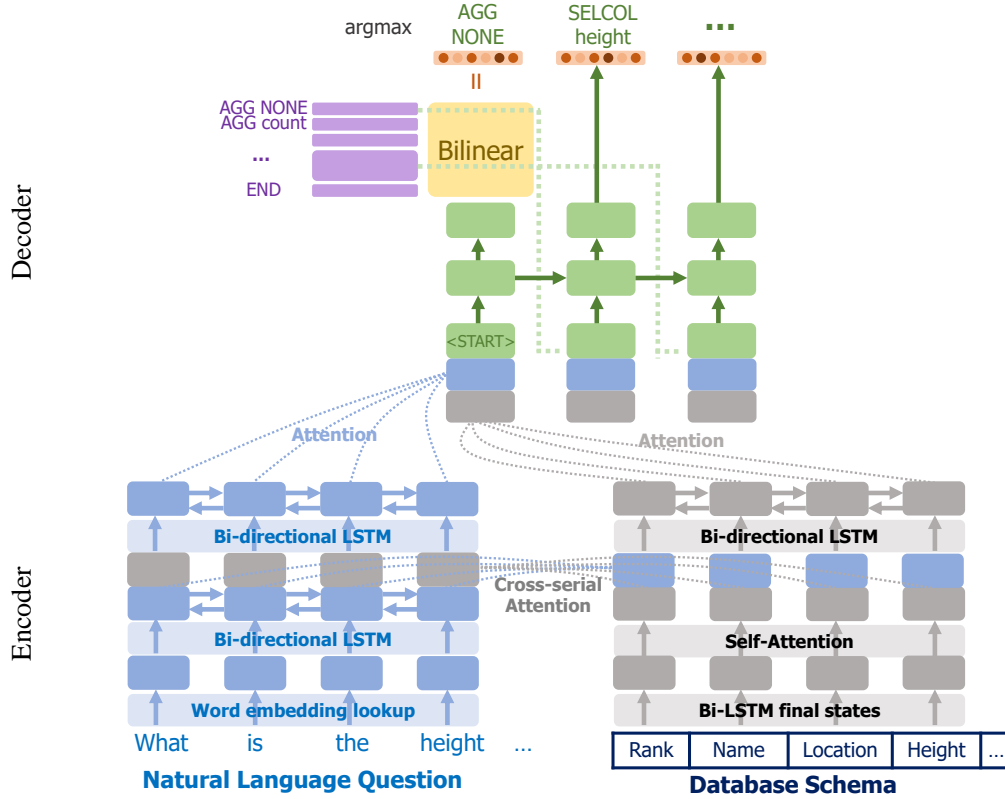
argmax

AGG NONE

SELCOL height

...

II

AGG NONE
AGG count
...
END

Bilinear

Decoder

<START>

Attention

Attention

Bi-directional LSTM

Bi-directional LSTM

Cross-serial Attention

Bi-directional LSTM

Self-Attention

Word embedding lookup

Bi-LSTM final states

Encoder

What is the height ...

Natural Language Question

| Rank | Name | Location | Height | ... |
|---|---|---|---|---|

Database Schema